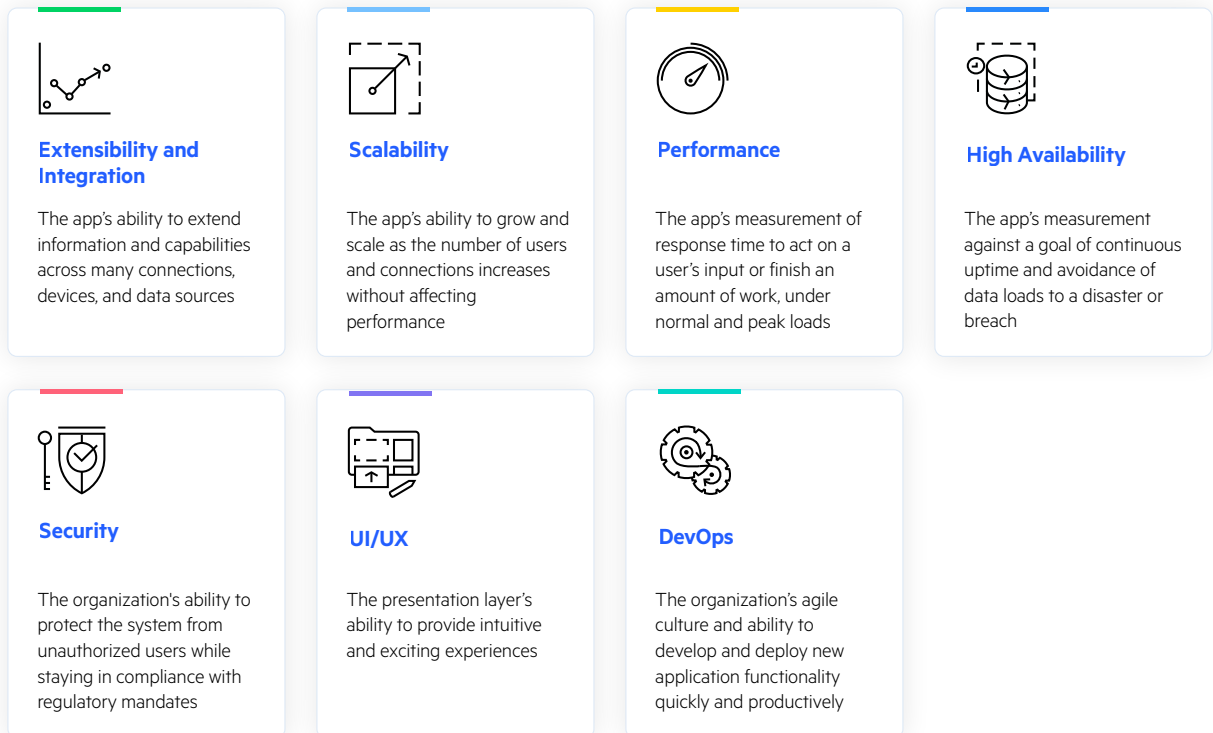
Extensibility and Integration

The app's ability to extend information and capabilities across many connections, devices, and data sources

Scalability

The app's ability to grow and scale as the number of users and connections increases without affecting performance

Performance

The app's measurement of response time to act on a user's input or finish an amount of work, under normal and peak loads

High Availability

The app's measurement against a goal of continuous uptime and avoidance of data loads to a disaster or breach

Security

The organization's ability to protect the system from unauthorized users while staying in compliance with regulatory mandates

UI/UX

The presentation layer's ability to provide intuitive and exciting experiences

DevOps

The organization's agile culture and ability to develop and deploy new application functionality quickly and productively